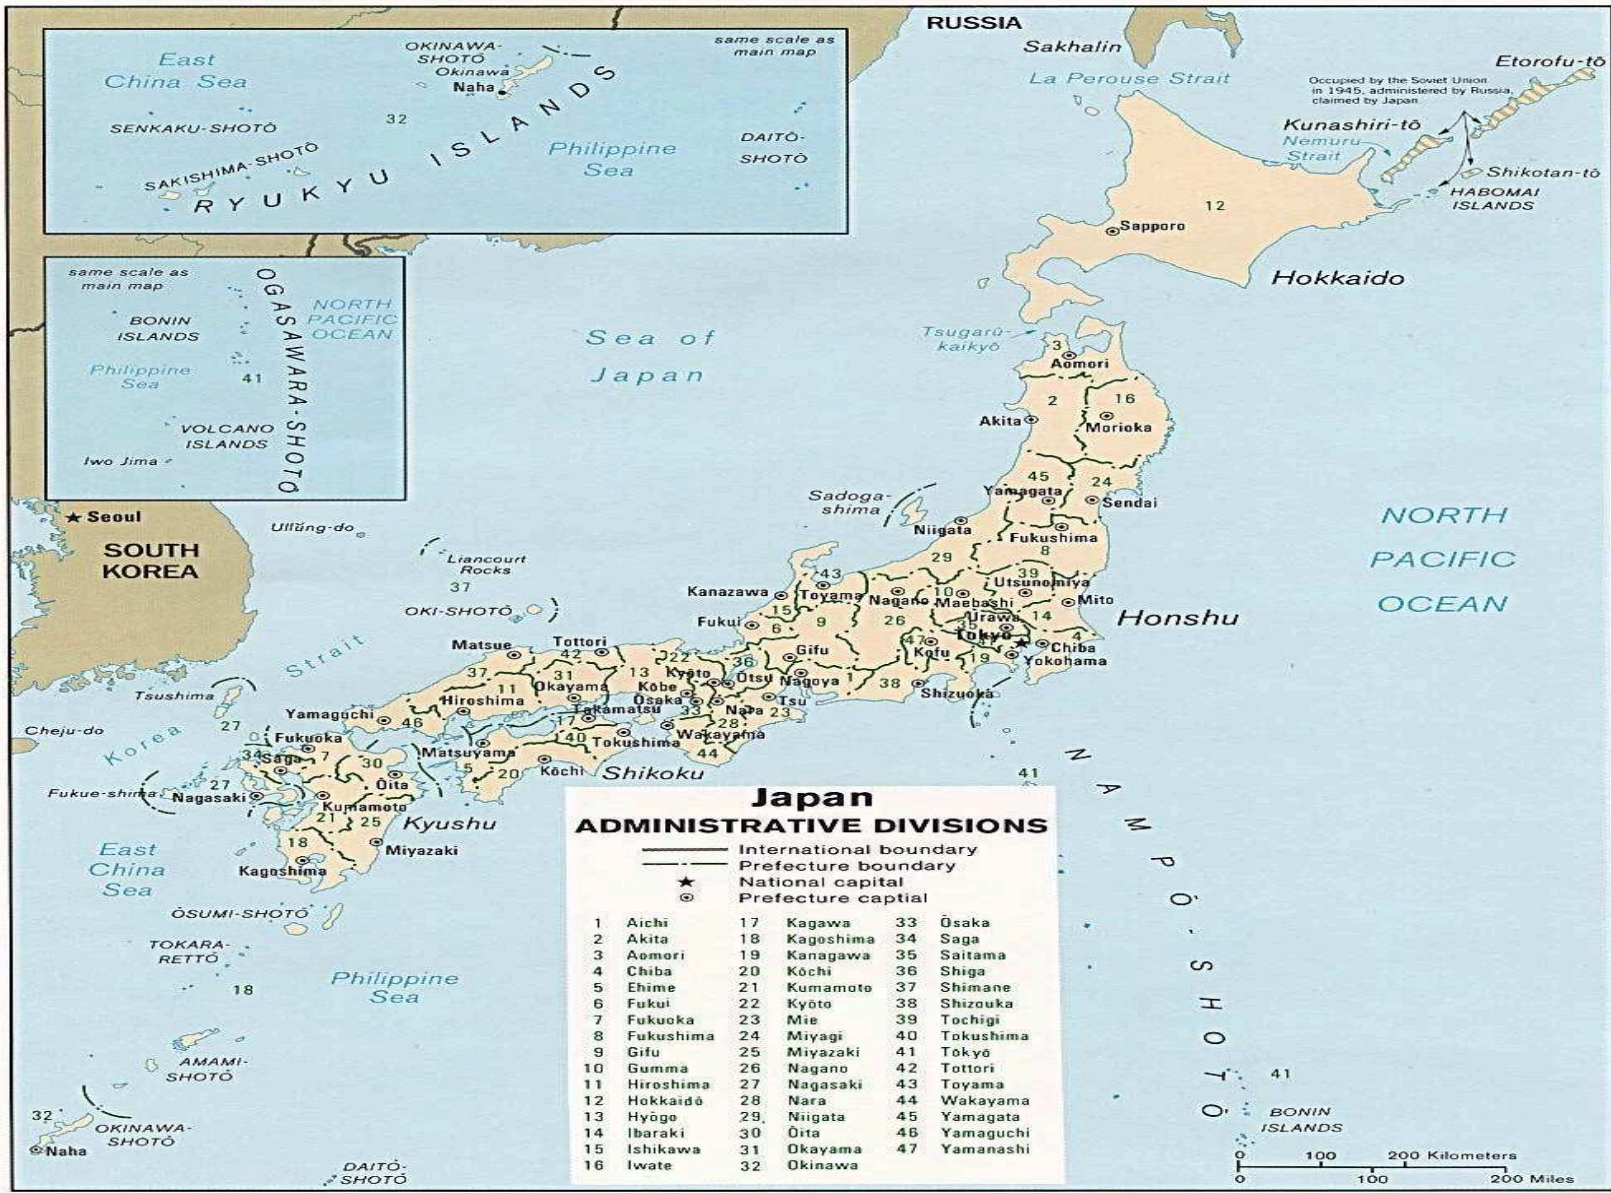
East China Sea

OKINAWA-SHOTŌ
Okinawa
Naha

same scale as main map

SENKAKU-SHOTŌ

32

RYUKYU ISLANDS

Philippine Sea

DAITŌ-SHOTŌ

SAKISHIMA-SHOTŌ

same scale as main map

BONIN ISLANDS

NORTH PACIFIC OCEAN

OGASAWARA-SHOTŌ

Philippine Sea

41

VOLCANO ISLANDS

Iwo Jima

RUSSIA

Sakhalin

La Perouse Strait

Etorofu-tō

Occupied by the Soviet Union in 1945, administered by Russia, claimed by Japan

Kunashiri-tō

Nemuro Strait

Shikotan-tō

HABOMAI ISLANDS

12

Sapporo

Hokkaido

Tsugarū-kaikyō

Sea of Japan

3
Aomori

2

16

Akita

Morioka

45

24

Yamagata

Sendai

Sadoga-shima

Niigata

Fukushima

8

NORTH PACIFIC OCEAN

Seoul

SOUTH KOREA

Ullŭng-do

Liancourt Rocks

37

OKI-SHOTŌ

29

43

39

Utsunomiya

Kanazawa

Toyama

Nagano

10

Maebashi

Mito

15

Urawa

14

Fukui

6

9

26

35

Honshu

Tokyo

11

47

4

Kofu

Chiba

Matsue

Tottori

42

22

Gifu

19

Yokohama

37

31

13

36

Strait

11

Okayama

Kyoto

Otsu

Nagoya

1

38

Hiroshima

Kobe

Shizuoka

Tsushima

Osaka

33

Tsu

27

Yamaguchi

46

Takamatsu

17

Nara

23

Cheju-do

Korea

Fukuoka

40

28

Tokushima

Wakayama

34

Saga

7

Matsuyama

44

30

5

27

Oita

20

Kōchi

Shikoku

Fukue-shima

Nagasaki

Kumamoto

41

21

25

Kyushu

18

Miyazaki

East China Sea

Kagoshima

ŌSUMI-SHOTŌ

TOKARA-RETTŌ

18

Philippine Sea

AMAMI-SHOTŌ

32

OKINAWA-SHOTŌ

Naha

DAITŌ-SHOTŌ

NAMPŌ-SHOTŌ

41

BONIN ISLANDS

Japan
ADMINISTRATIVE DIVISIONS

International boundary
Prefecture boundary
National capital
Prefecture captial

| | | | | | |
|---|---|---|---|---|---|
| 1 | Aichi | 17 | Kagawa | 33 | Ōsaka |
| 2 | Akita | 18 | Kagoshima | 34 | Saga |
| 3 | Aomori | 19 | Kanagawa | 35 | Saitama |
| 4 | Chiba | 20 | Kōchi | 36 | Shiga |
| 5 | Ehime | 21 | Kumamoto | 37 | Shimane |
| 6 | Fukui | 22 | Kyōto | 38 | Shizouka |
| 7 | Fukuoka | 23 | Mie | 39 | Tochigi |
| 8 | Fukushima | 24 | Miyagi | 40 | Tokushima |
| 9 | Gifu | 25 | Miyazaki | 41 | Tōkyō |
| 10 | Gumma | 26 | Nagano | 42 | Tottori |
| 11 | Hiroshima | 27 | Nagasaki | 43 | Toyama |
| 12 | Hokkaidō | 28 | Nara | 44 | Wakayama |
| 13 | Hyōgo | 29 | Niigata | 45 | Yamagata |
| 14 | Ibaraki | 30 | Ōita | 46 | Yamaguchi |
| 15 | Ishikawa | 31 | Okayama | 47 | Yamanashi |
| 16 | Iwate | 32 | Okinawa | | |

0 100 200 Kilometers
0 100 200 Miles